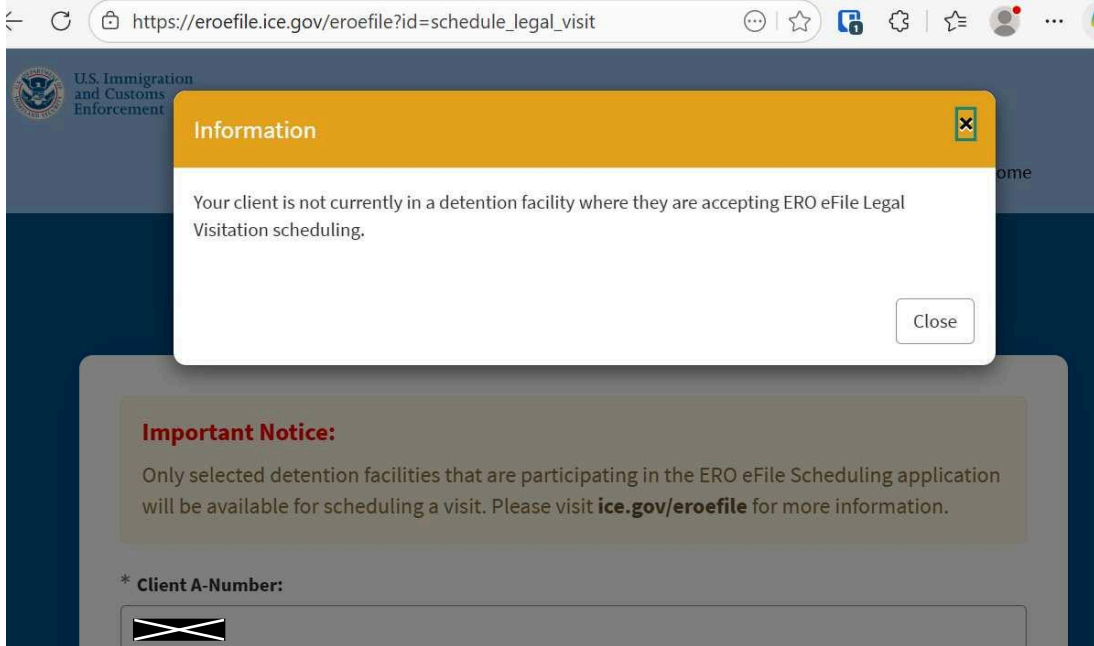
https://eroefile.ice.gov/eroefile?id=schedule_legal_visit

U.S. Immigration and Customs Enforcement

Information

×

ome

Your client is not currently in a detention facility where they are accepting ERO eFile Legal Visitation scheduling.

Close

Important Notice:

Only selected detention facilities that are participating in the ERO eFile Scheduling application will be available for scheduling a visit. Please visit **ice.gov/eroefile** for more information.

* Client A-Number:

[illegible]